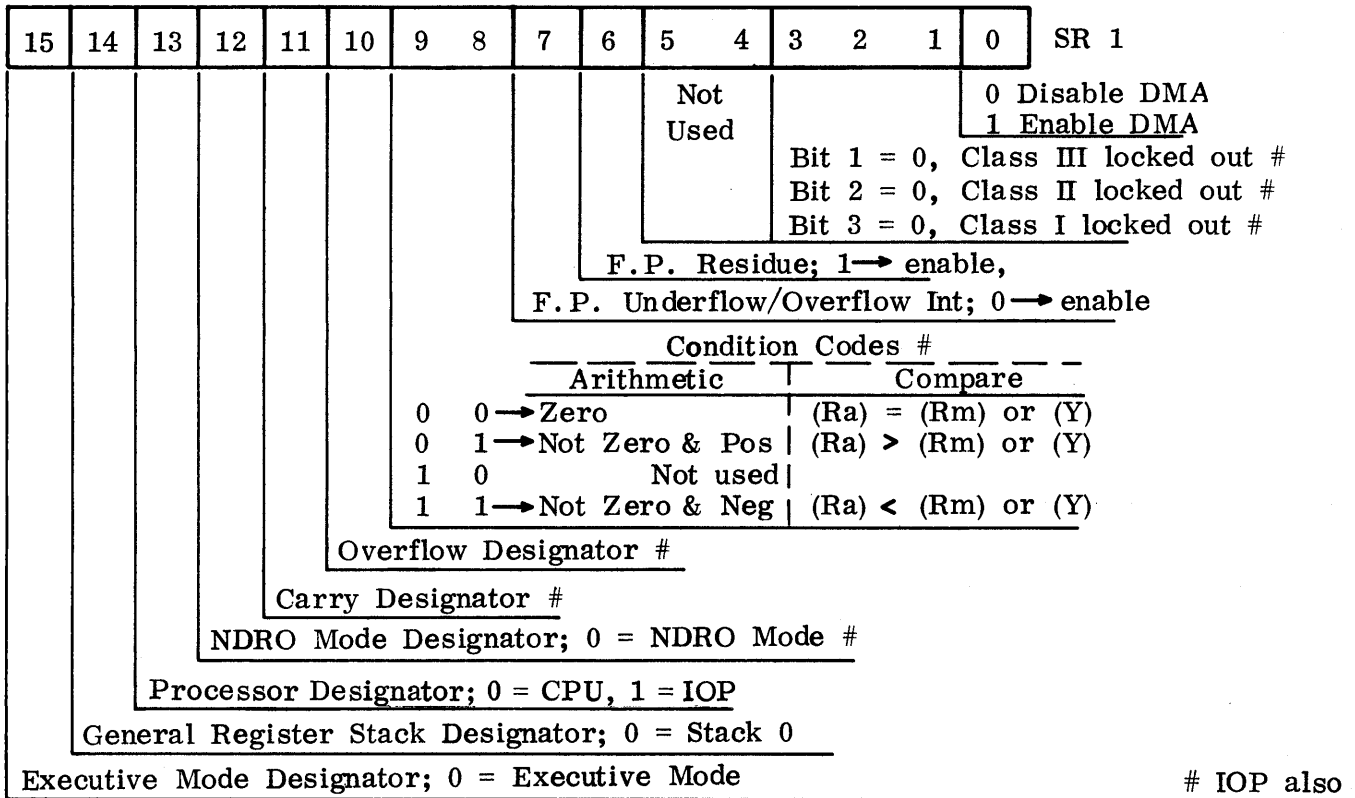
| 15 | 14 | 13 | 12 | 11 | 10 | 9 8 | 7 | 6 | 5 4 | 3 2 1 | 0 |
|---|---|---|---|---|---|---|---|---|---|---|---|

SR 1

Not Used

0 Disable DMA
1 Enable DMA

Bit 1 = 0, Class III locked out #
Bit 2 = 0, Class II locked out #
Bit 3 = 0, Class I locked out #

F.P. Residue; 1 → enable,

F.P. Underflow/Overflow Int; 0 → enable

Condition Codes #

| | Arithmetic | Compare |
|---|---|---|
| 0 0 | → Zero | (Ra) = (Rm) or (Y) |
| 0 1 | → Not Zero & Pos | (Ra) > (Rm) or (Y) |
| 1 0 | Not used | |
| 1 1 | → Not Zero & Neg | (Ra) < (Rm) or (Y) |

Overflow Designator #

Carry Designator #

NDRO Mode Designator; 0 = NDRO Mode #

Processor Designator; 0 = CPU, 1 = IOP

General Register Stack Designator; 0 = Stack 0

Executive Mode Designator; 0 = Executive Mode

# IOP also